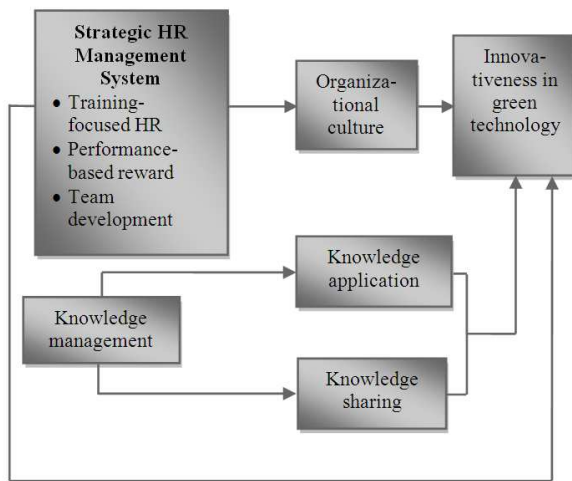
Strategic HR Management System
• Training-focused HR
• Performance-based reward
• Team development

Organizational culture

Innovativeness in green technology

Knowledge management

Knowledge application

Knowledge sharing